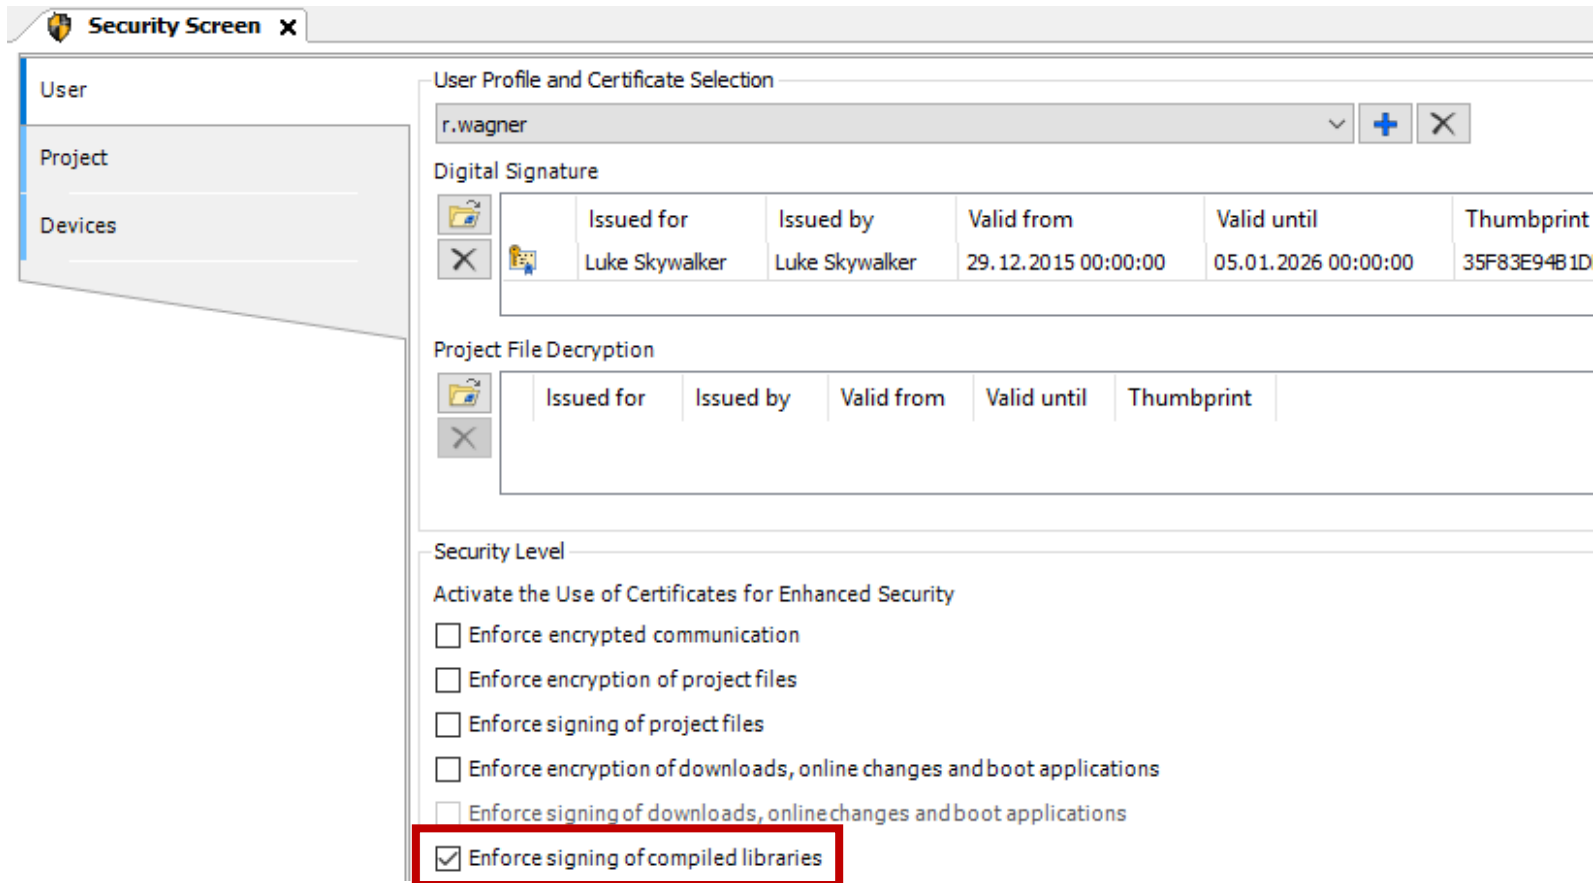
Security Screen

User

Project

Devices

User Profile and Certificate Selection

r.wagner

Digital Signature

| | Issued for | Issued by | Valid from | Valid until | Thumbprint |
|---|---|---|---|---|---|
| | Luke Skywalker | Luke Skywalker | 29.12.2015 00:00:00 | 05.01.2026 00:00:00 | 35F83E94B1D |

Project File Decryption

| Issued for | Issued by | Valid from | Valid until | Thumbprint |
|---|---|---|---|---|

Security Level

Activate the Use of Certificates for Enhanced Security

Enforce encrypted communication

Enforce encryption of project files

Enforce signing of project files

Enforce encryption of downloads, online changes and boot applications

Enforce signing of downloads, online changes and boot applications

Enforce signing of compiled libraries